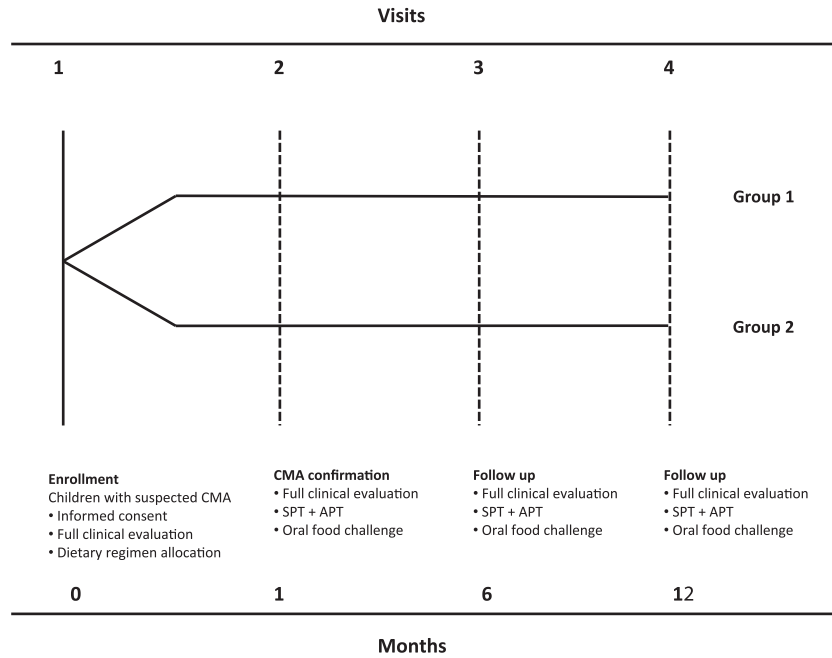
Visits

1

2

3

4

Group 1

Group 2

Enrollment
Children with suspected CMA
• Informed consent
• Full clinical evaluation
• Dietary regimen allocation

CMA confirmation
• Full clinical evaluation
• SPT + APT
• Oral food challenge

Follow up
• Full clinical evaluation
• SPT + APT
• Oral food challenge

Follow up
• Full clinical evaluation
• SPT + APT
• Oral food challenge

0

1

6

12

Months